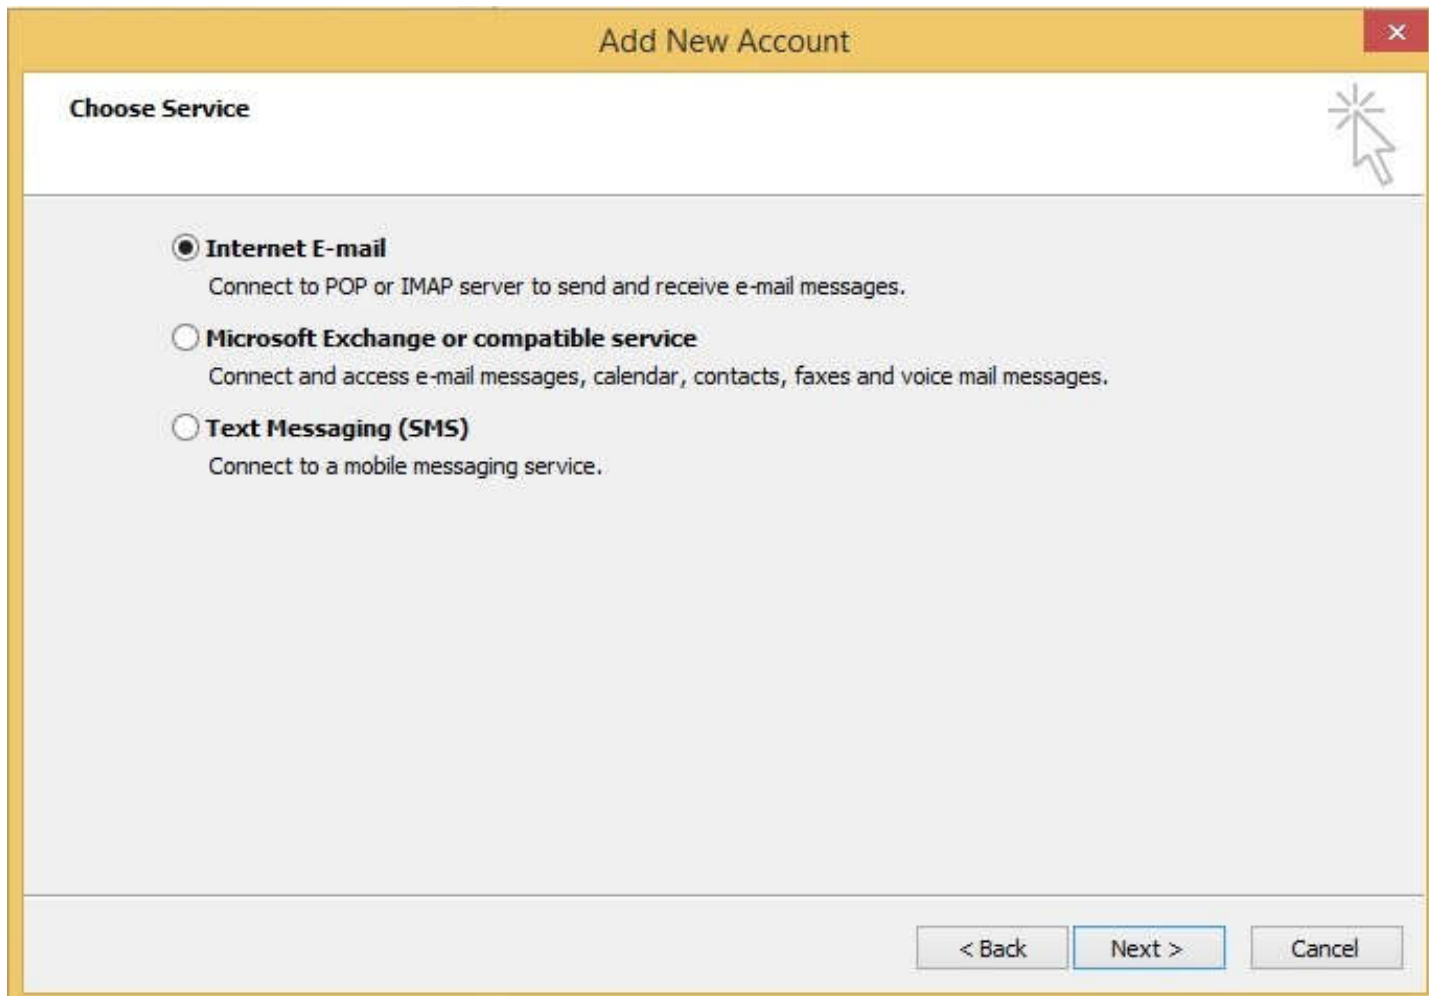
Add New Account

×

Choose Service

Internet E-mail
Connect to POP or IMAP server to send and receive e-mail messages.

Microsoft Exchange or compatible service
Connect and access e-mail messages, calendar, contacts, faxes and voice mail messages.

Text Messaging (SMS)
Connect to a mobile messaging service.

< Back | Next > | Cancel